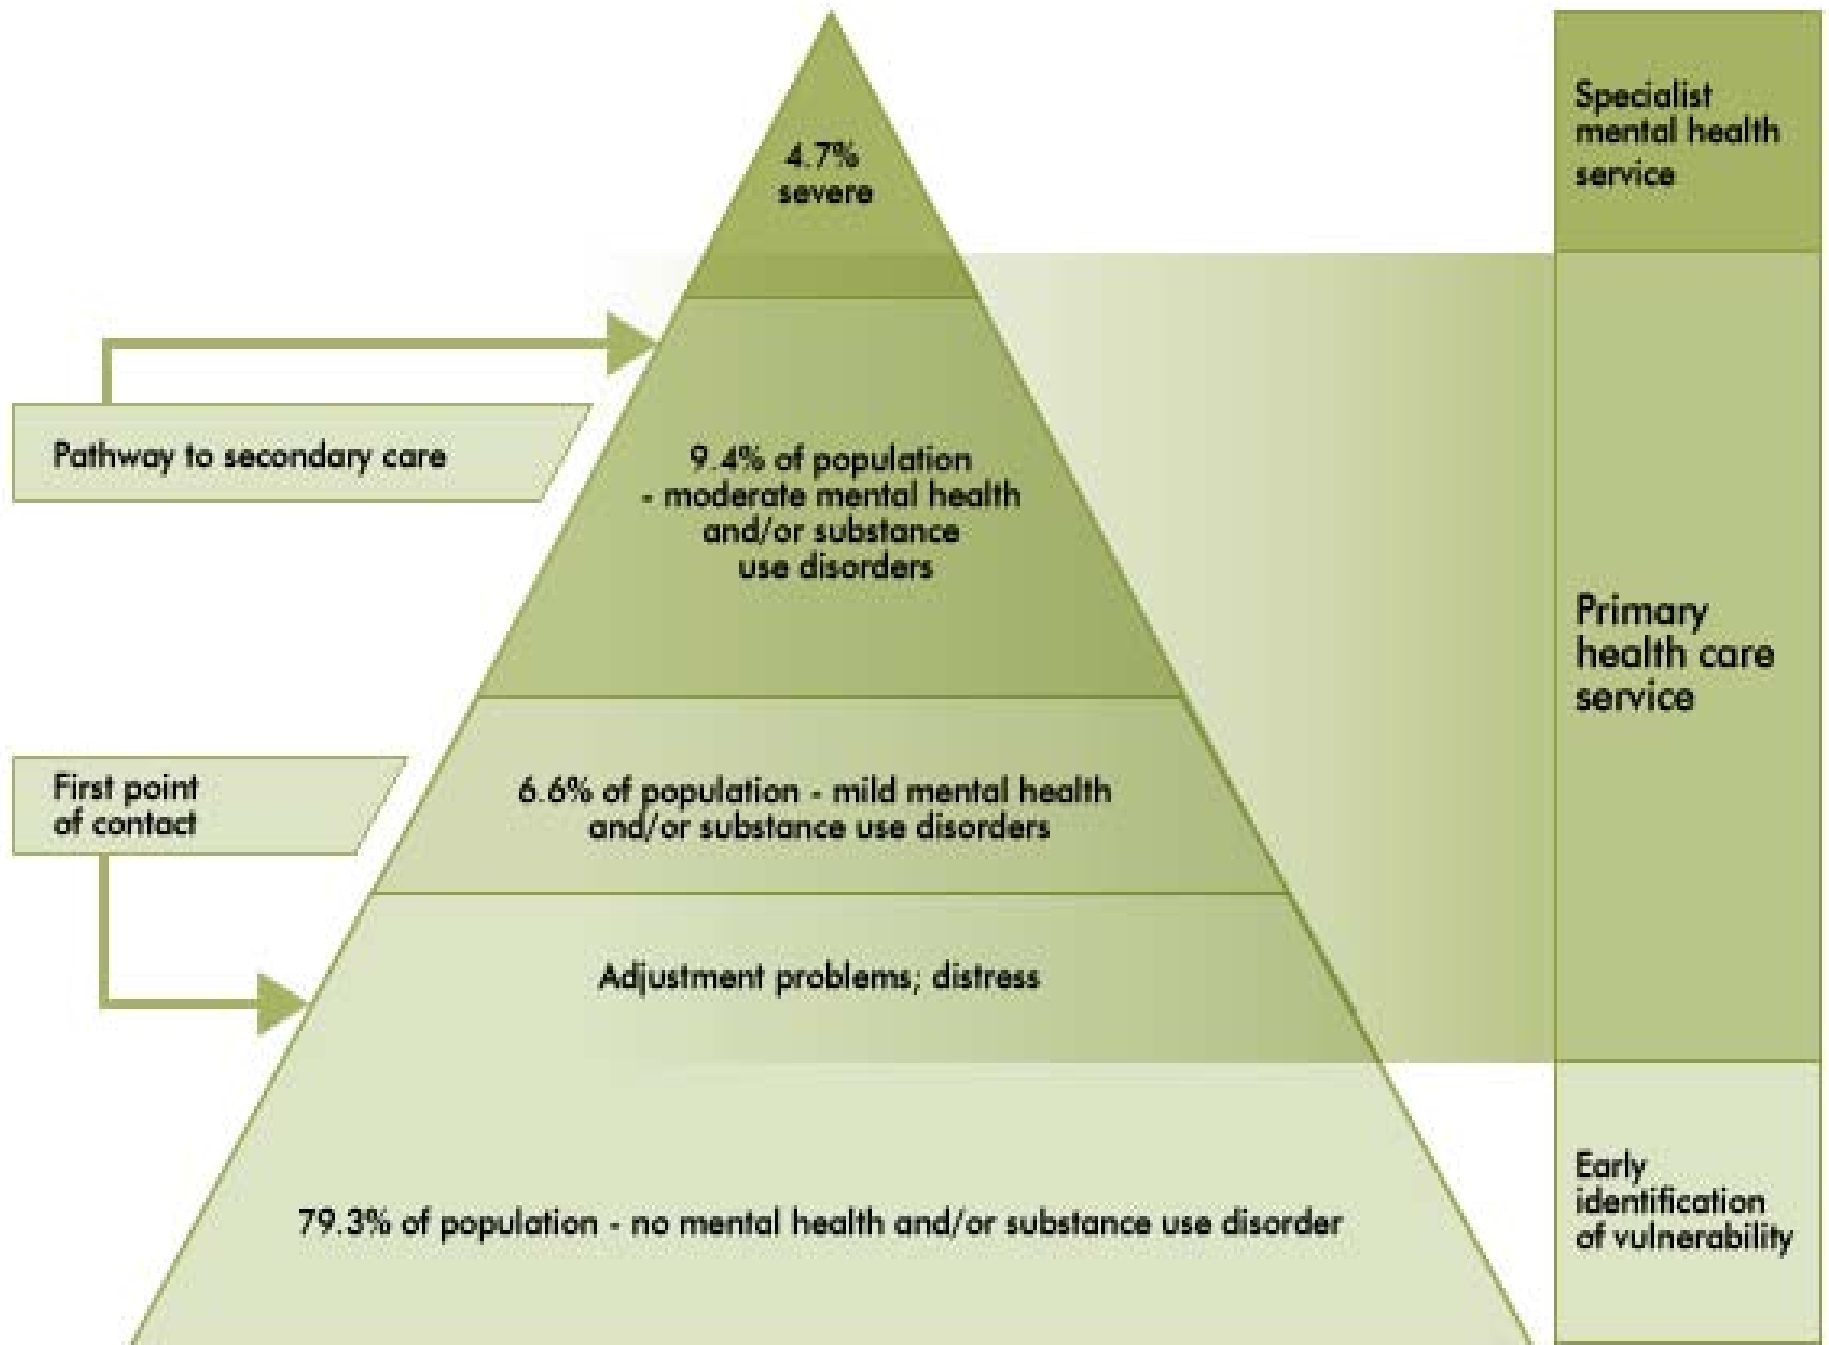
4.7% severe

Specialist mental health service

Pathway to secondary care

9.4% of population - moderate mental health and/or substance use disorders

Primary health care service

First point of contact

6.6% of population - mild mental health and/or substance use disorders

Adjustment problems; distress

79.3% of population - no mental health and/or substance use disorder

Early identification of vulnerability